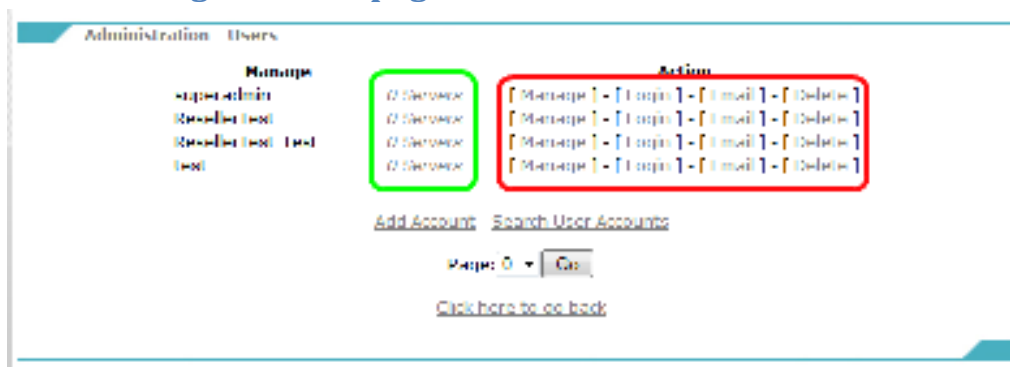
Administration Users

| Manage | | Action |
|---|---|---|
| superadmin | 0 Services | [ Manage ] - [ Login ] - [ Email ] - [ Delete ] |
| Resellertest | 0 Services | [ Manage ] - [ Login ] - [ Email ] - [ Delete ] |
| Resellertest Test | 0 Services | [ Manage ] - [ Login ] - [ Email ] - [ Delete ] |
| test | 0 Services | [ Manage ] - [ Login ] - [ Email ] - [ Delete ] |

Add Account Search User Accounts

Page: 0 Go

Click here to go back